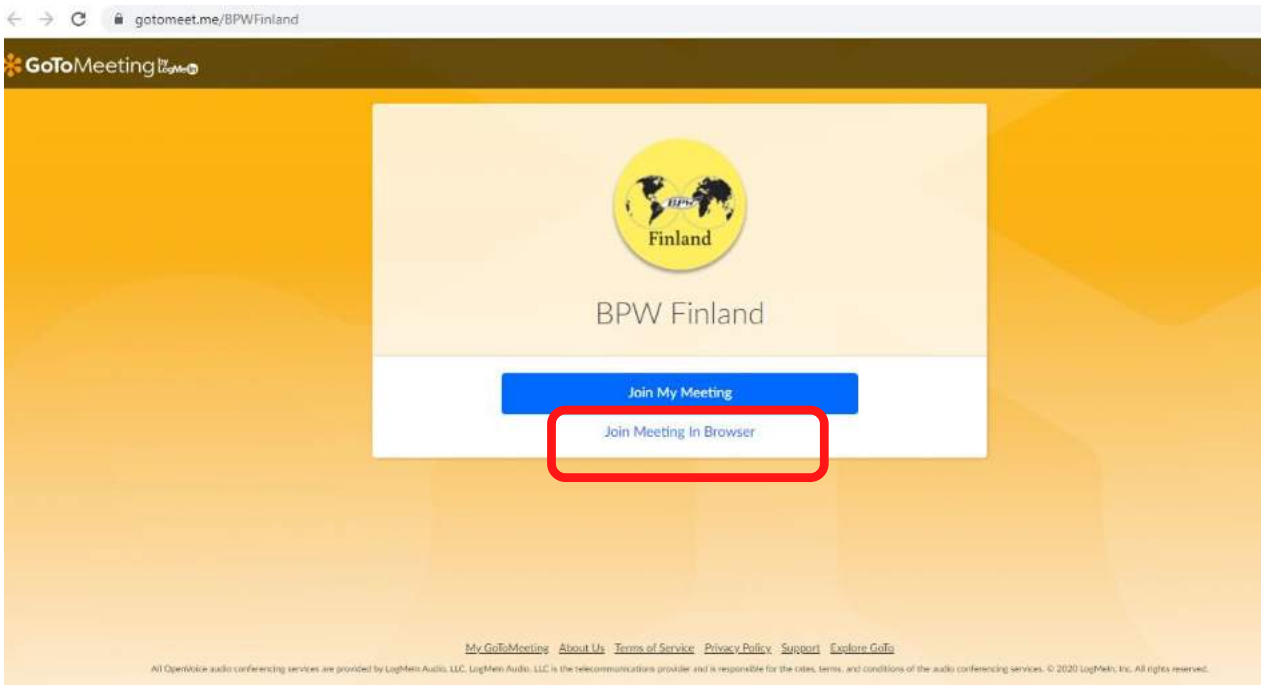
gotomeet.me/BPWFinland

GoToMeeting by LogMeIn

BPW
Finland

BPW Finland

Join My Meeting

Join Meeting In Browser

My GoToMeeting About Us Terms of Service Privacy Policy Support Explore GoTo

All OpenVoice audio conferencing services are provided by LogMeIn Audio, LLC. LogMeIn Audio, LLC is the telecommunications provider and is responsible for the rates, terms, and conditions of the audio conferencing services. © 2020 LogMeIn, Inc. All rights reserved.